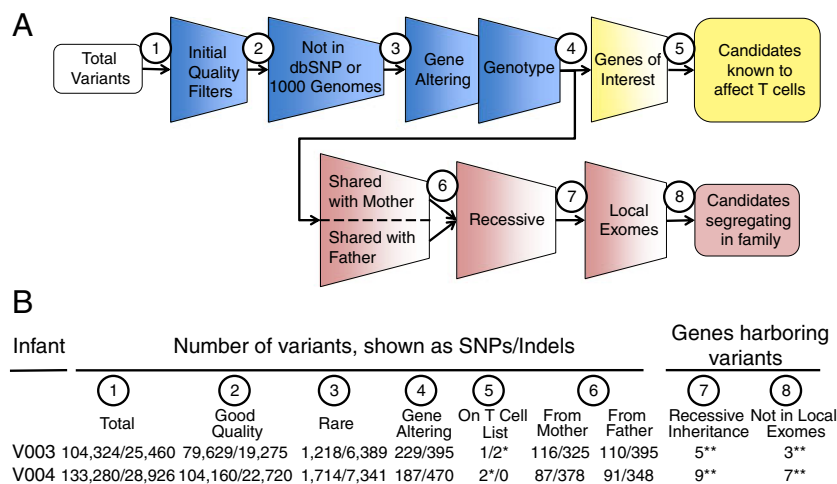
A

Total Variants
1
Initial Quality Filters
2
Not in dbSNP or 1000 Genomes
3
Gene Altering
Genotype
4
Genes of Interest
5
Candidates known to affect T cells

Shared with Mother
Shared with Father
6
Recessive
7
Local Exomes
8
Candidates segregating in family

B

| Infant | Number of variants, shown as SNPs/Indels | | | | | | | Genes harboring variants | |
|---|---|---|---|---|---|---|---|---|---|
| | 1 Total | 2 Good Quality | 3 Rare | 4 Gene Altering | 5 On T Cell List | 6 From Mother | From Father | 7 Recessive Inheritance | 8 Not in Local Exomes |
| V003 | 104,324/25,460 | 79,629/19,275 | 1,218/6,389 | 229/395 | 1/2* | 116/325 | 110/395 | 5** | 3** |
| V004 | 133,280/28,926 | 104,160/22,720 | 1,714/7,341 | 187/470 | 2*/0 | 87/378 | 91/348 | 9** | 7** |